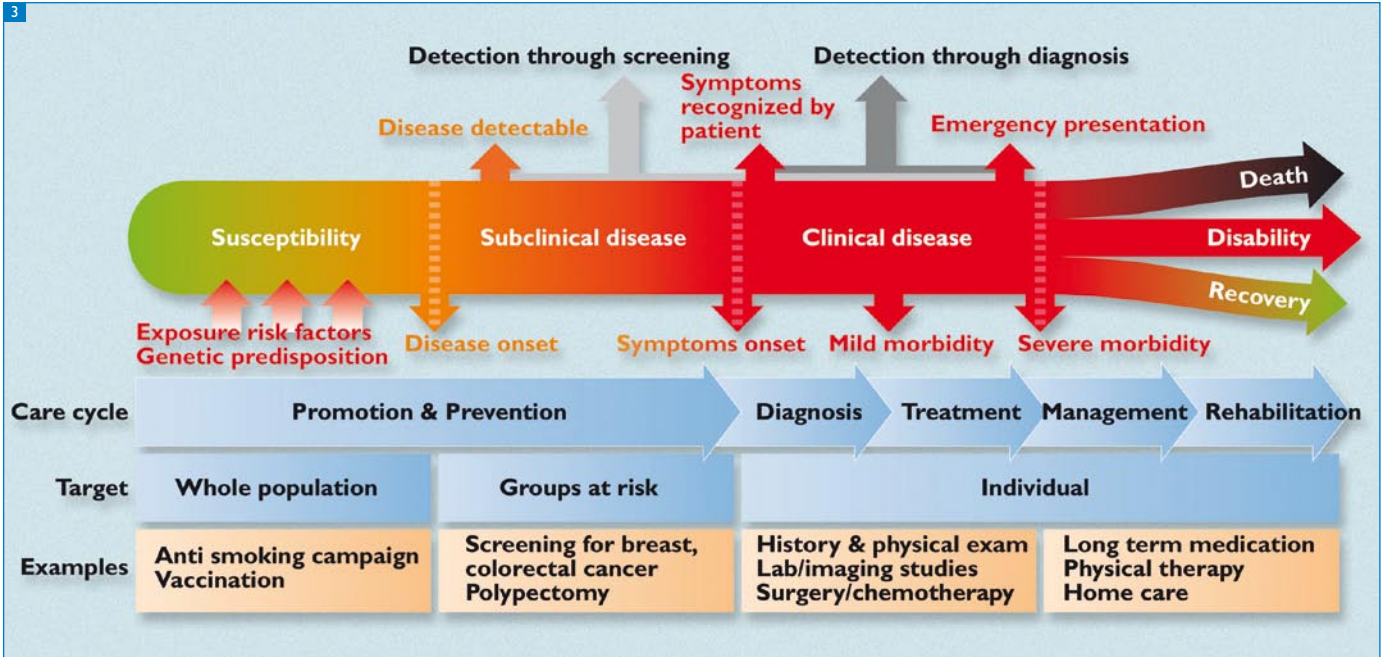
3

Detection through screening

Detection through diagnosis

Symptoms recognized by patient

Disease detectable

Emergency presentation

Death

Susceptibility

Subclinical disease

Clinical disease

Disability

Recovery

Exposure risk factors
Genetic predisposition

Disease onset

Symptoms onset

Mild morbidity

Severe morbidity

| Care cycle | Promotion & Prevention | | Diagnosis | Treatment | Management | Rehabilitation |
|---|---|---|---|---|---|---|
| Target | Whole population | Groups at risk | Individual | | | |
| Examples | Anti smoking campaign<br>Vaccination | Screening for breast, colorectal cancer<br>Polypectomy | History & physical exam<br>Lab/imaging studies<br>Surgery/chemotherapy | | Long term medication<br>Physical therapy<br>Home care | |